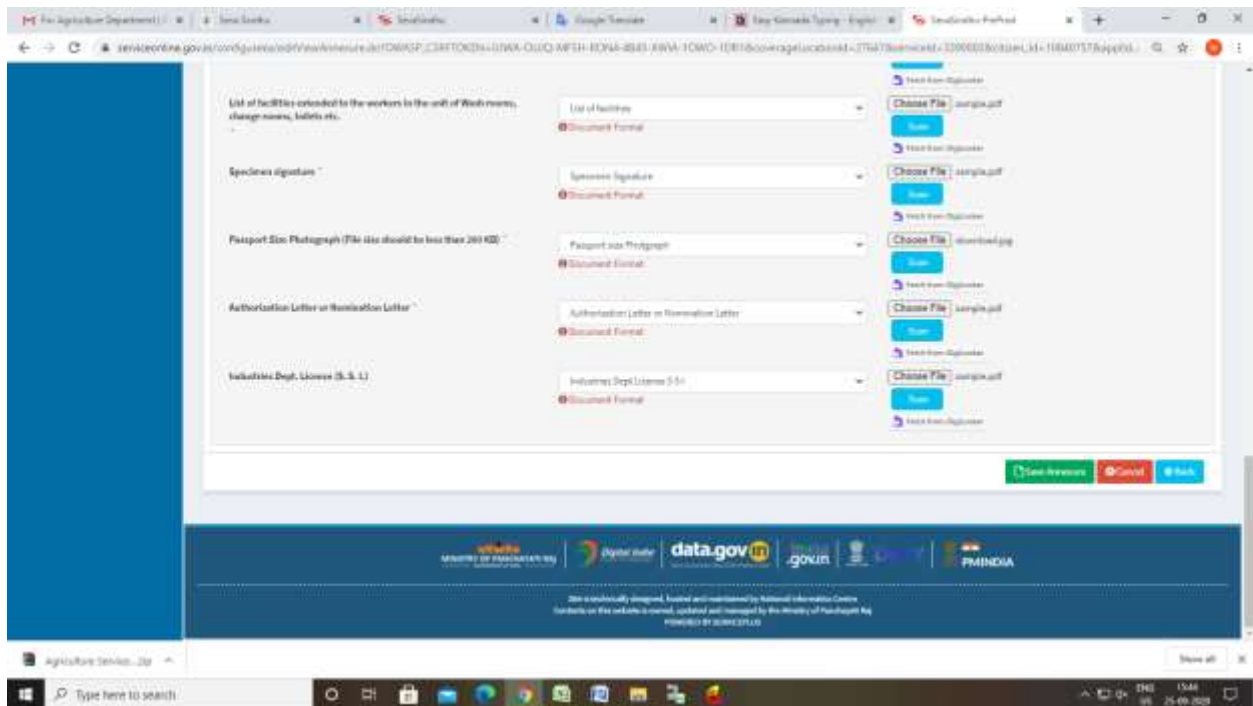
Fw: Agriculture Department | Seva Sindhu | SevaSindhu | Google Translate | Easy Kannada Typing - English | SevaSindhu - Prefixed

serviceonline.gov.in/configureka/editViewAnnexure.do

Fetch from Digilocker

List of facilities extended to the workers in the unit of Wash rooms, change rooms, toilets etc.

List of facilities

Document Format

Choose File sample.pdf

Scan

Fetch from Digilocker

Specimen signature *

Specimen Signature

Document Format

Choose File sample.pdf

Scan

Fetch from Digilocker

Passport Size Photograph (File size should be less than 200 KB) *

Passport size Photograph

Document Format

Choose File download.jpg

Scan

Fetch from Digilocker

Authorization Letter or Nomination Letter *

Authorization Letter or Nomination Letter

Document Format

Choose File sample.pdf

Scan

Fetch from Digilocker

Industries Dept. License (S. S. I.)

Industries Dept License S.S.I

Document Format

Choose File sample.pdf

Scan

Fetch from Digilocker

Save Annexure | Cancel | Back

MINISTRY OF PANCHAYATI RAJ | Digital India | data.gov.in | india.gov.in | PMINDIA

Site is technically designed, hosted and maintained by National Informatics Centre
Contents on this website is owned, updated and managed by the Ministry of Panchayati Raj
POWERED BY SERVICEPLUS

Agriculture Service....zip

Show all

Type here to search

ENG US 15:44 25-09-2020